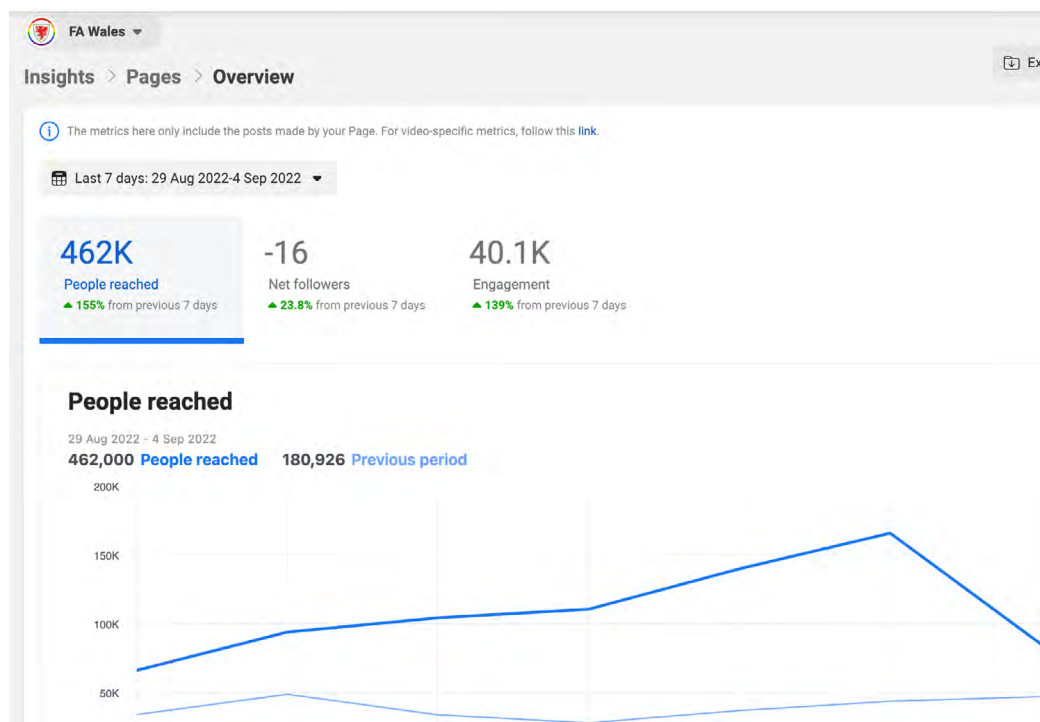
FA Wales

Insights > Pages > Overview

Ex

The metrics here only include the posts made by your Page. For video-specific metrics, follow this link.

Last 7 days: 29 Aug 2022-4 Sep 2022

462K
People reached
155% from previous 7 days

-16
Net followers
23.8% from previous 7 days

40.1K
Engagement
139% from previous 7 days

People reached

29 Aug 2022 - 4 Sep 2022
462,000 People reached 180,926 Previous period

200K
150K
100K
50K